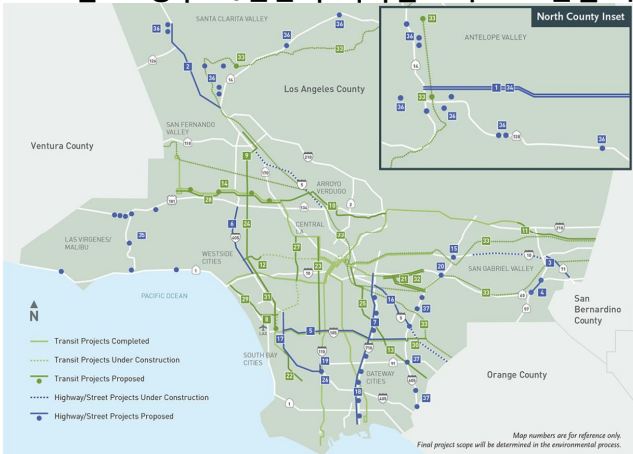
North County Inset

ANTELOPE VALLEY

SANTA CLARITA VALLEY

Los Angeles County

SAN FERNANDO VALLEY

Ventura County

ARROYO VERDUGO

CENTRAL

LAS VIRGENES/ MALIBU

WESTSIDE CITIES

SAN GABRIEL VALLEY

PACIFIC OCEAN

SOUTH BAY CITIES

GATEWAY CITIES

San Bernardino County

Orange County

N

Transit Projects Completed

Transit Projects Under Construction

Transit Projects Proposed

Highway/Street Projects Under Construction

Highway/Street Projects Proposed

Map numbers are for reference only. Final project scope will be determined in the environmental process.